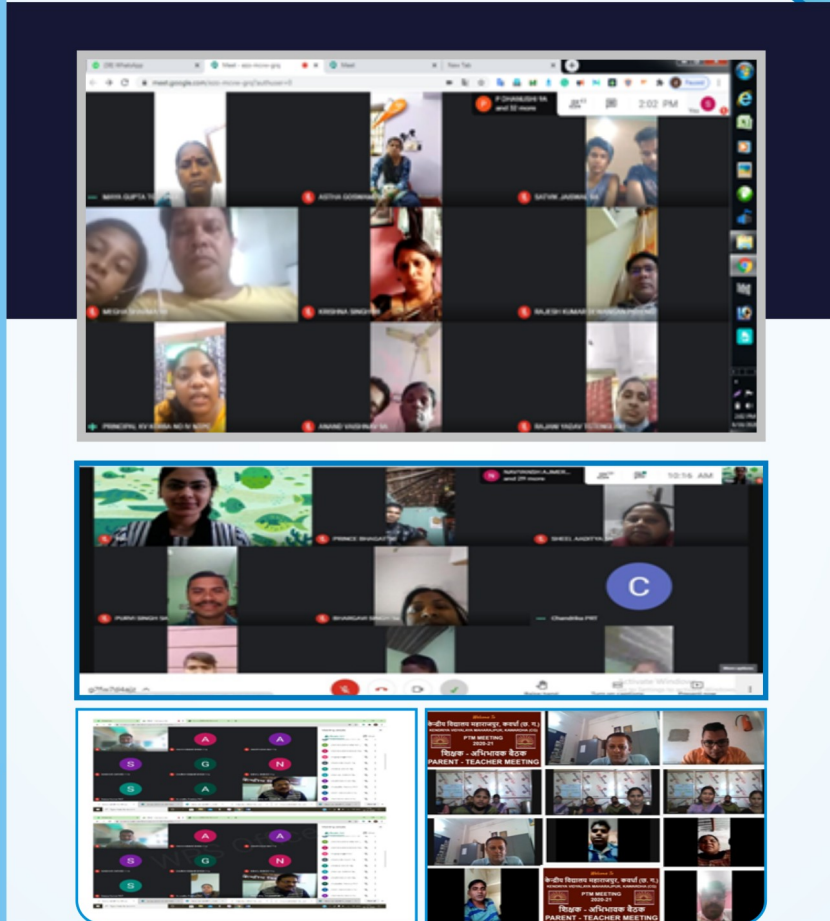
(35) WhatsApp
Meet - sco-mcow-gnjz
Meet
New Tab
meet.google.com/sco-mcow-grjz?authuser=0
P DHANUSH YA and 32 more
2:02 PM
NIRIYA GUPTA
ASTHA GOSWAMI
SATVIK JAISWAL
MEGHA KUMARI
KRISHNA SINGH
RAJESH KUMAR
PRINCIPAL KV KORBA NO IV
ANAND VAISHNAV
RAJAW YADAV

NAVYANSH AJMER and 29 more
10:56 AM
PRINCE BHAGAT
SHEEL AADITYA
PURVI SINGH
BHARGAV SINGH
Chandrika PRT
C
Activate Windows

A
A
S
G
N
S
A
A
A
S
G
N
S

Welcome To
केन्द्रीय विद्यालय महाराजपुर, कवर्धा (छ. ग.)
KENDRIYA VIDYALAYA MAHARAJPUR, KAWARDHA (CG)
PTM MEETING
2020-21
शिक्षक - अभिभावक बैठक
PARENT - TEACHER MEETING

Welcome To
केन्द्रीय विद्यालय महाराजपुर, कवर्धा (छ. ग.)
KENDRIYA VIDYALAYA MAHARAJPUR, KAWARDHA (CG)
PTM MEETING
2020-21
शिक्षक - अभिभावक बैठक
PARENT - TEACHER MEETING